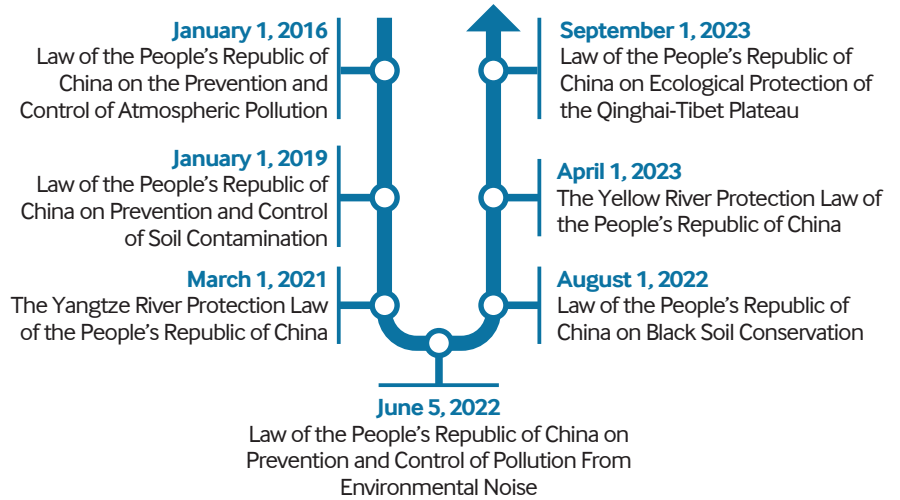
January 1, 2016
Law of the People's Republic of China on the Prevention and Control of Atmospheric Pollution

January 1, 2019
Law of the People's Republic of China on Prevention and Control of Soil Contamination

March 1, 2021
The Yangtze River Protection Law of the People's Republic of China

June 5, 2022
Law of the People's Republic of China on Prevention and Control of Pollution From Environmental Noise

August 1, 2022
Law of the People's Republic of China on Black Soil Conservation

April 1, 2023
The Yellow River Protection Law of the People's Republic of China

September 1, 2023
Law of the People's Republic of China on Ecological Protection of the Qinghai-Tibet Plateau